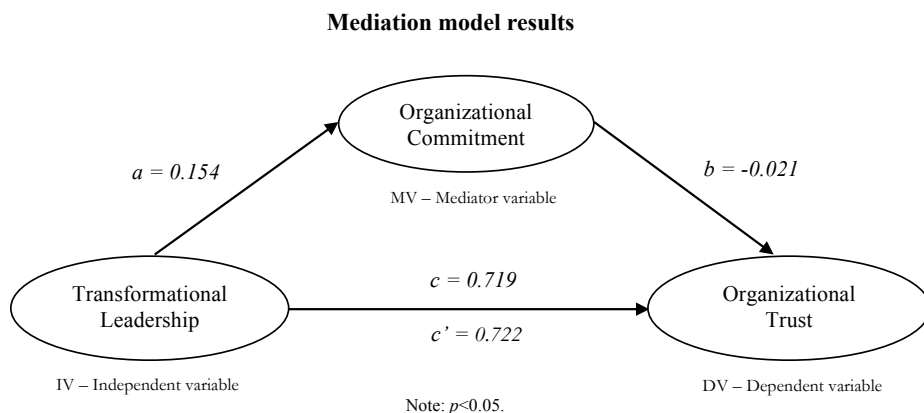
**Mediation model results**

Organizational Commitment

MV – Mediator variable

*a = 0.154*

*b = -0.021*

Transformational Leadership

IV – Independent variable

*c = 0.719*

*c' = 0.722*

Organizational Trust

DV – Dependent variable

Note: *p*<0.05.